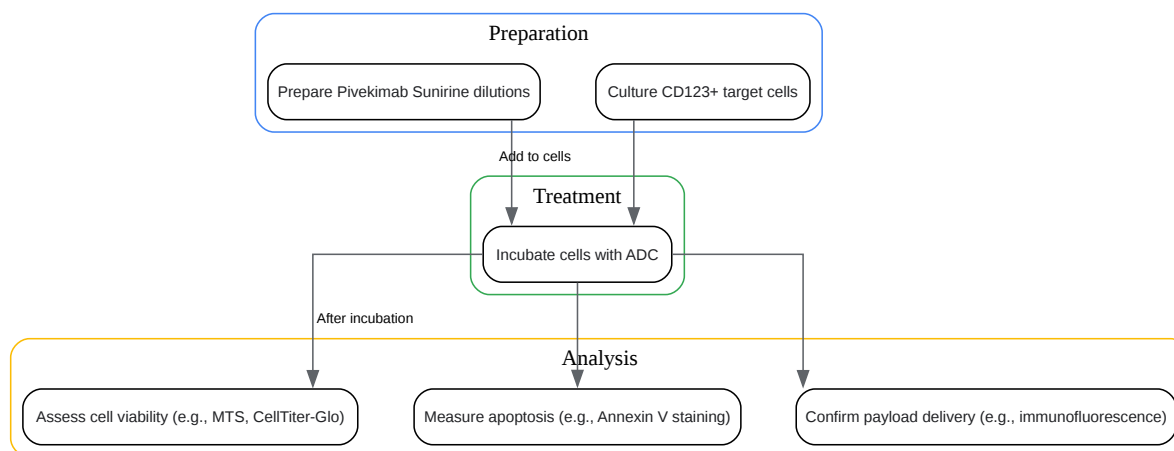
Preparation

Prepare Pivekimab Sunirine dilutions

Culture CD123+ target cells

Add to cells

Treatment

Incubate cells with ADC

After incubation

Analysis

Assess cell viability (e.g., MTS, CellTiter-Glo)

Measure apoptosis (e.g., Annexin V staining)

Confirm payload delivery (e.g., immunofluorescence)